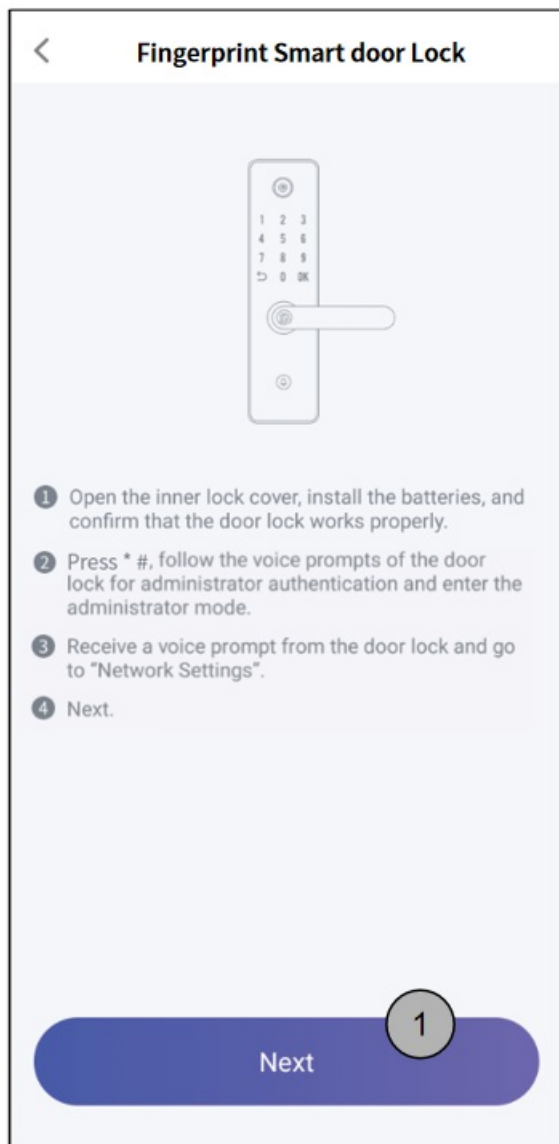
<

Fingerprint Smart door Lock

1 2 3
4 5 6
7 8 9
↺ 0 OK

1 Open the inner lock cover, install the batteries, and confirm that the door lock works properly.

2 Press * #, follow the voice prompts of the door lock for administrator authentication and enter the administrator mode.

3 Receive a voice prompt from the door lock and go to "Network Settings".

4 Next.

1

Next